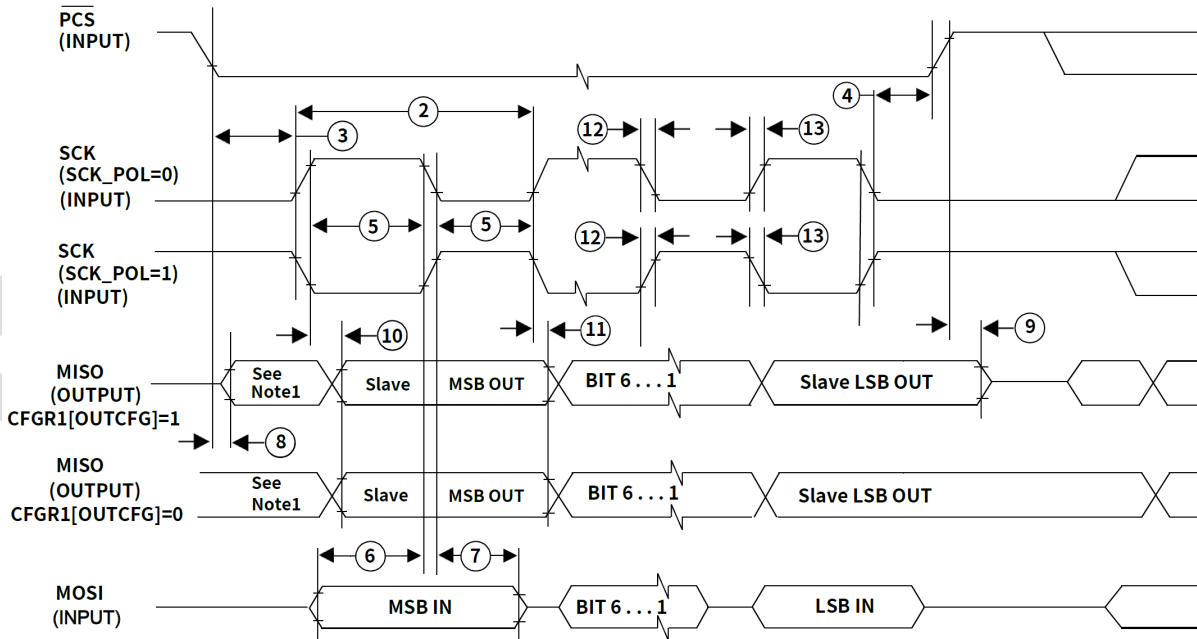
$\overline{PCS}$
(INPUT)

2
3
4
12
13

SCK
(SCK_POL=0)
(INPUT)

5
5

SCK
(SCK_POL=1)
(INPUT)

12
13

10
11
9

MISO
(OUTPUT)
CFGR1[OUTCFG]=1

See Note1
Slave
MSB OUT
BIT 6 . . . 1
Slave LSB OUT

8

MISO
(OUTPUT)
CFGR1[OUTCFG]=0

See Note1
Slave
MSB OUT
BIT 6 . . . 1
Slave LSB OUT

6
7

MOSI
(INPUT)

MSB IN
BIT 6 . . . 1
LSB IN